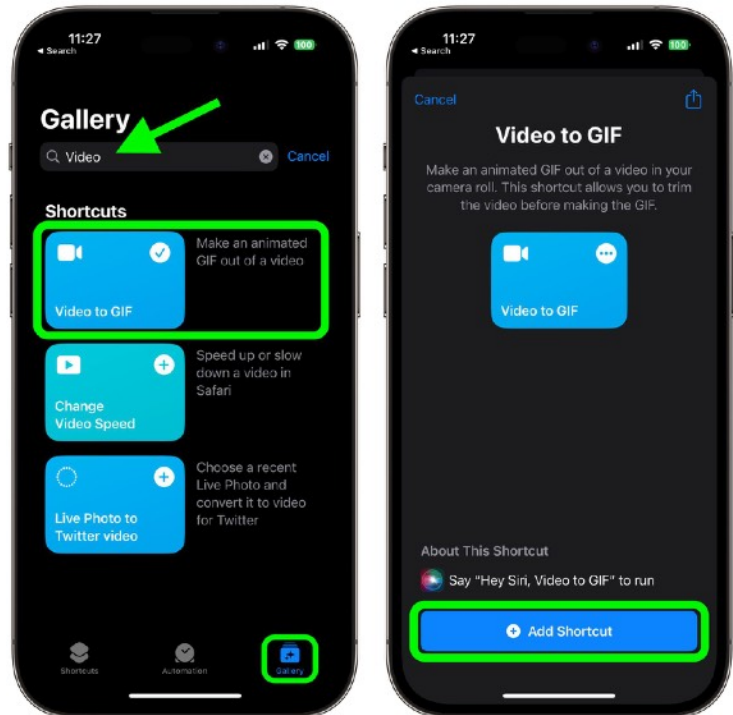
11:27
◂ Search
100

Gallery

Video

Cancel

Shortcuts

Video to GIF

Make an animated GIF out of a video

Change Video Speed

Speed up or slow down a video in Safari

Live Photo to Twitter video

Choose a recent Live Photo and convert it to video for Twitter

Shortcuts

Automation

Gallery

11:27
◂ Search
100

Cancel

Video to GIF

Make an animated GIF out of a video in your camera roll. This shortcut allows you to trim the video before making the GIF.

Video to GIF

About This Shortcut

Say "Hey Siri, Video to GIF" to run

Add Shortcut